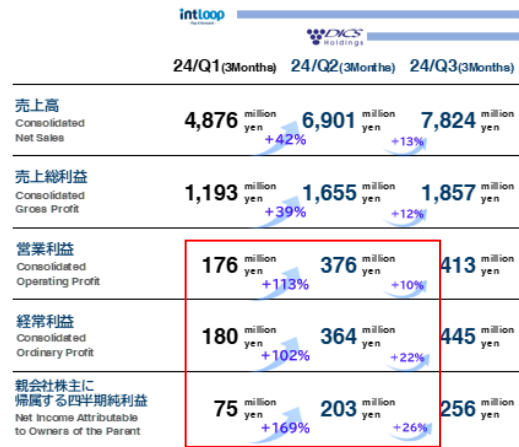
intloop

DICS Holdings

| | 24/Q1(3Months) | 24/Q2(3Months) | 24/Q3(3Months) |
|---|---|---|---|
| 売上高 Consolidated Net Sales | 4,876 million yen | +42% 6,901 million yen | +13% 7,824 million yen |
| 売上総利益 Consolidated Gross Profit | 1,193 million yen | +39% 1,655 million yen | +12% 1,857 million yen |
| 営業利益 Consolidated Operating Profit | 176 million yen | +113% 376 million yen | +10% 413 million yen |
| 経常利益 Consolidated Ordinary Profit | 180 million yen | +102% 364 million yen | +22% 445 million yen |
| 親会社株主に帰属する四半期純利益 Net Income Attributable to Owners of the Parent | 75 million yen | +169% 203 million yen | +26% 256 million yen |